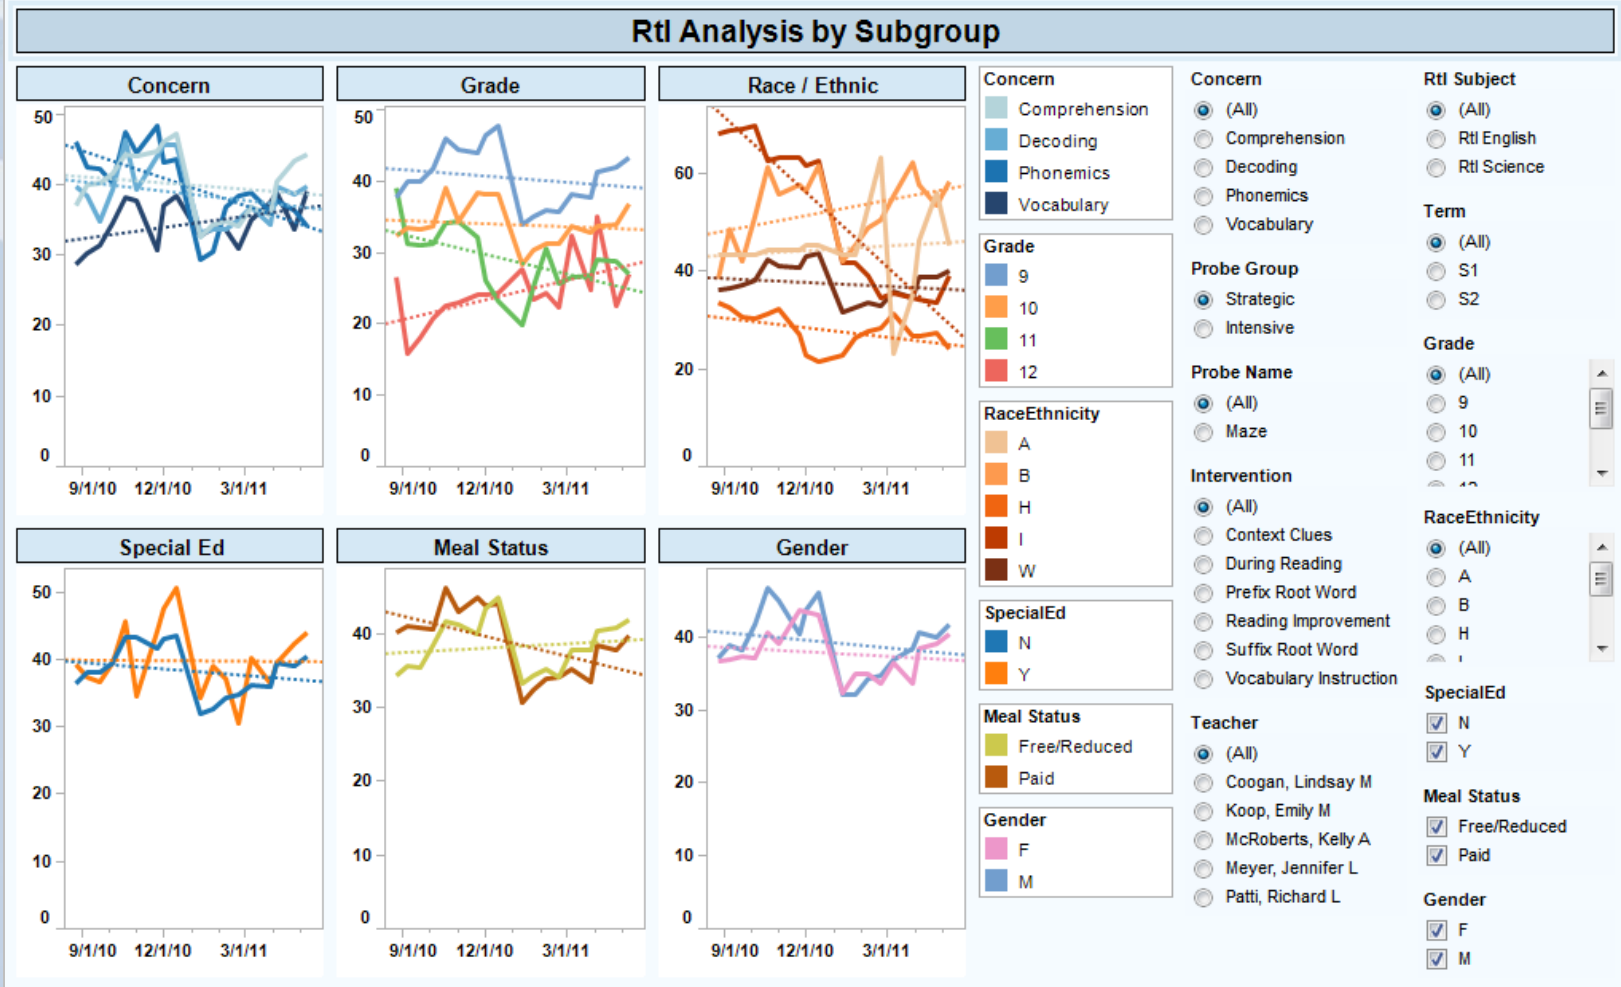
RtI Analysis by Subgroup

Concern

50
40
30
20
10
0
9/1/10 12/1/10 3/1/11

Grade

50
40
30
20
10
0
9/1/10 12/1/10 3/1/11

Race / Ethnic

60
40
20
0
9/1/10 12/1/10 3/1/11

Special Ed

50
40
30
20
10
0
9/1/10 12/1/10 3/1/11

Meal Status

40
30
20
10
0
9/1/10 12/1/10 3/1/11

Gender

40
30
20
10
0
9/1/10 12/1/10 3/1/11

Concern
Comprehension
Decoding
Phonemics
Vocabulary

Grade
9
10
11
12

RaceEthnicity
A
B
H
I
W

SpecialEd
N
Y

Meal Status
Free/Reduced
Paid

Gender
F
M

Concern
(All)
Comprehension
Decoding
Phonemics
Vocabulary

Probe Group
Strategic
Intensive

Probe Name
(All)
Maze

Intervention
(All)
Context Clues
During Reading
Prefix Root Word
Reading Improvement
Suffix Root Word
Vocabulary Instruction

Teacher
(All)
Coogan, Lindsay M
Koop, Emily M
McRoberts, Kelly A
Meyer, Jennifer L
Patti, Richard L

RtI Subject
(All)
RtI English
RtI Science

Term
(All)
S1
S2

Grade
(All)
9
10
11
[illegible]

RaceEthnicity
(All)
A
B
H
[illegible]

SpecialEd
N
Y

Meal Status
Free/Reduced
Paid

Gender
F
M